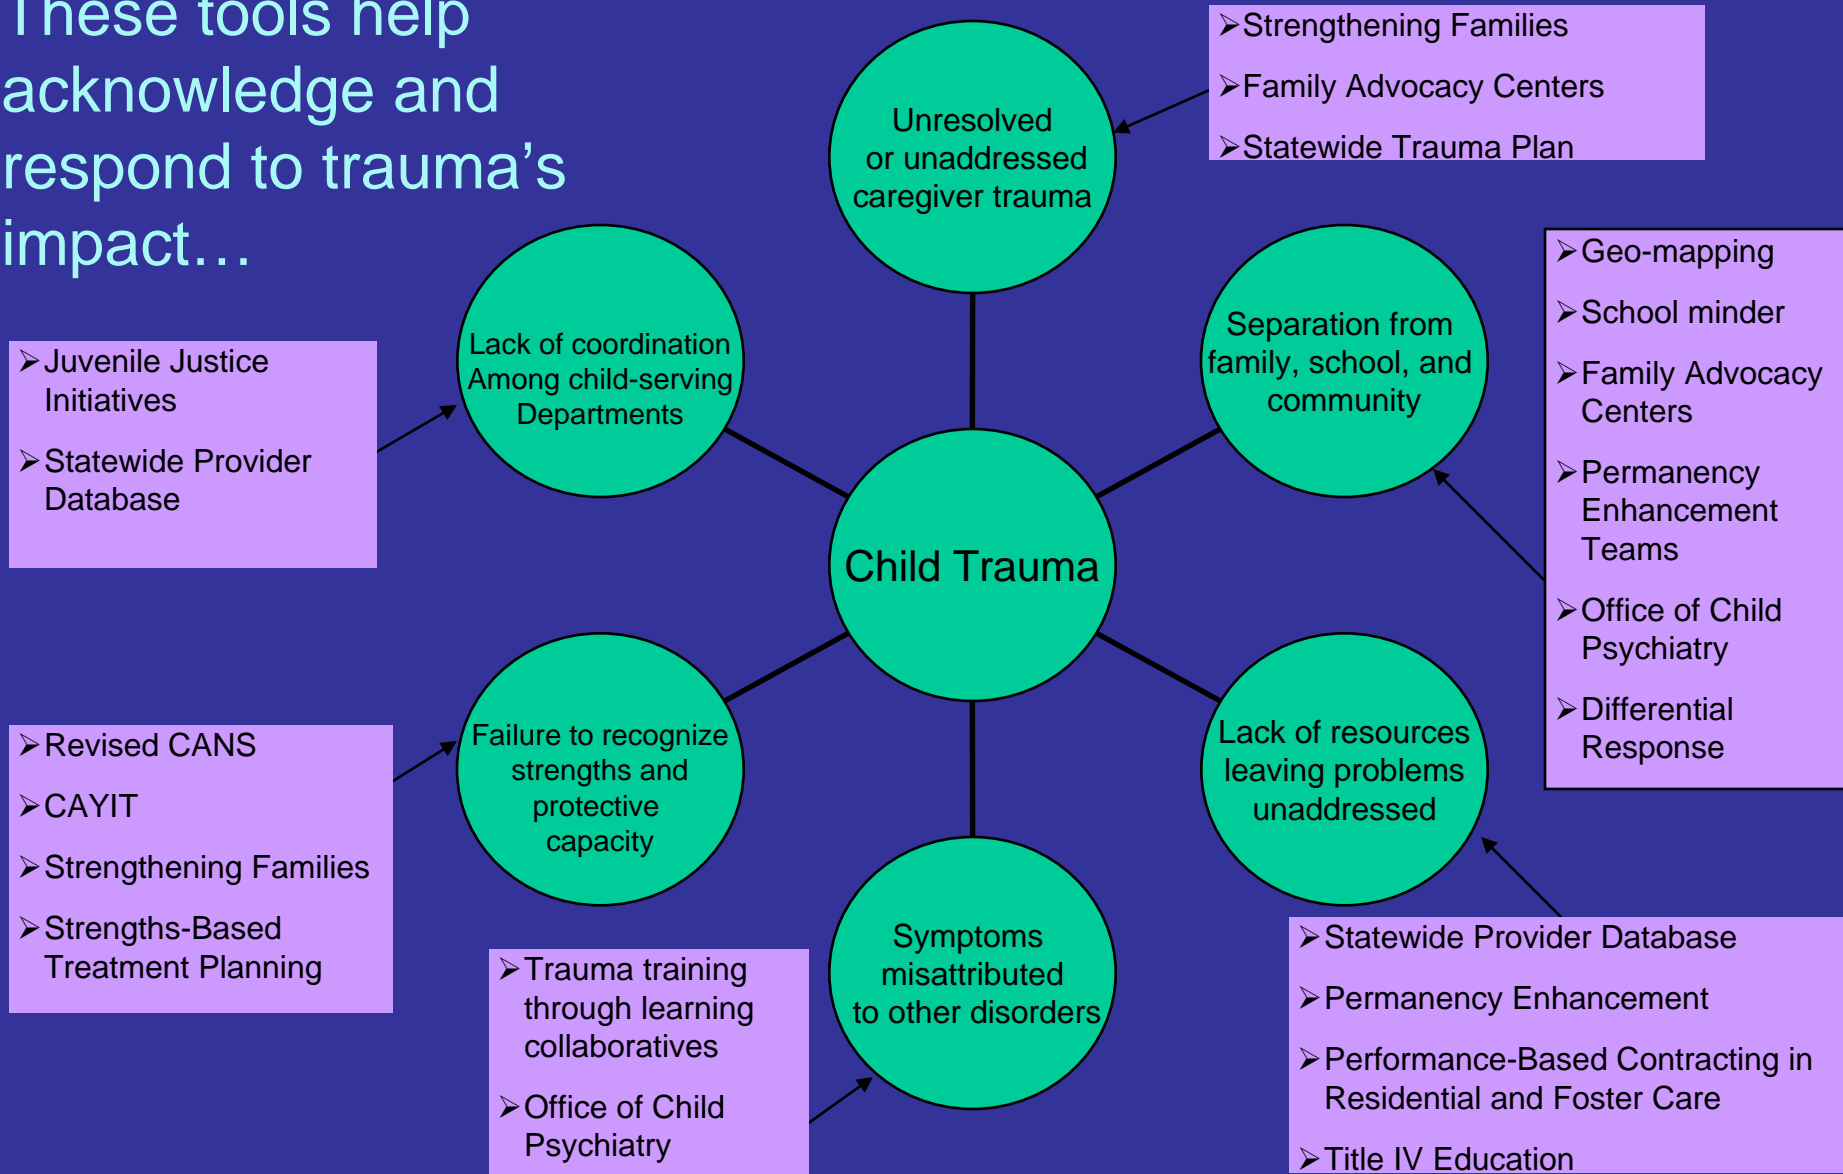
These tools help acknowledge and respond to trauma's impact…

Strengthening Families
Family Advocacy Centers
Statewide Trauma Plan

Unresolved or unaddressed caregiver trauma

Juvenile Justice Initiatives
Statewide Provider Database

Lack of coordination Among child-serving Departments

Separation from family, school, and community

Geo-mapping
School minder
Family Advocacy Centers
Permanency Enhancement Teams
Office of Child Psychiatry
Differential Response

Child Trauma

Revised CANS
CAYIT
Strengthening Families
Strengths-Based Treatment Planning

Failure to recognize strengths and protective capacity

Lack of resources leaving problems unaddressed

Symptoms misattributed to other disorders

Trauma training through learning collaboratives
Office of Child Psychiatry

Statewide Provider Database
Permanency Enhancement
Performance-Based Contracting in Residential and Foster Care
Title IV Education